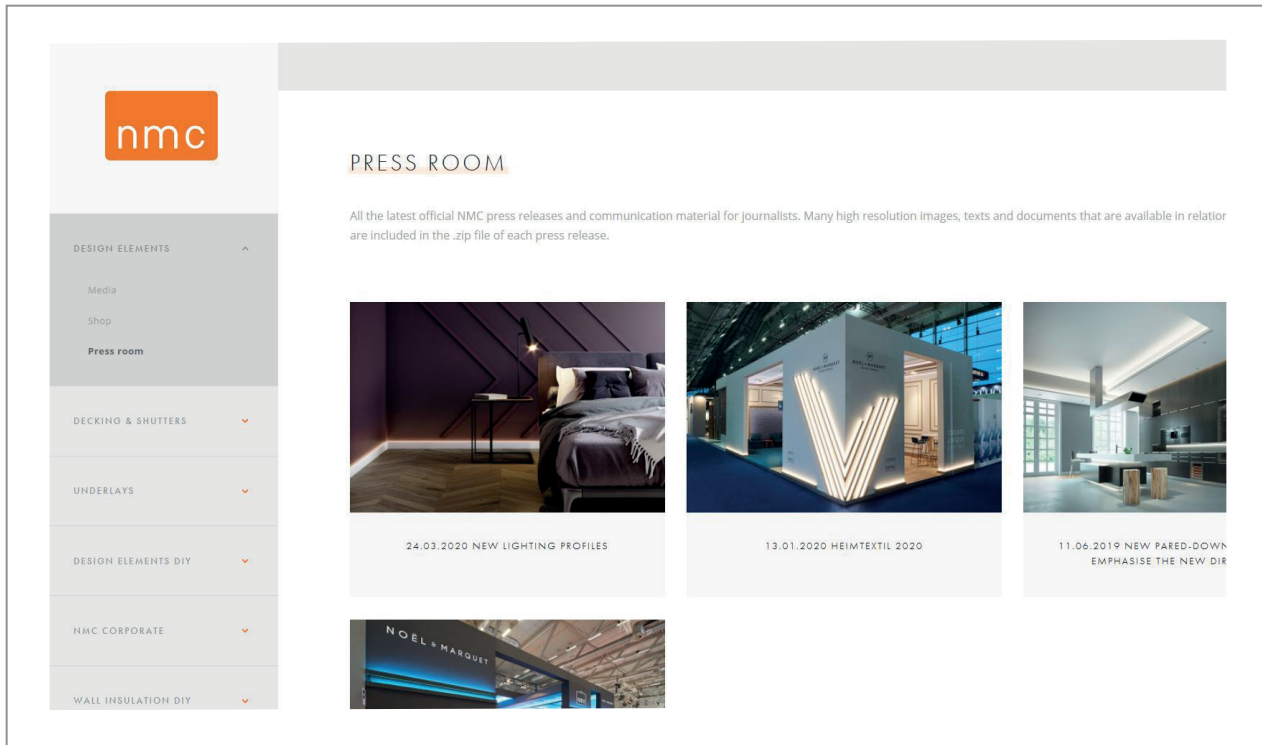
nmc

DESIGN ELEMENTS

Media

Shop

Press room

DECKING & SHUTTERS

UNDERLAYS

DESIGN ELEMENTS DIY

NMC CORPORATE

WALL INSULATION DIY

PRESS ROOM

All the latest official NMC press releases and communication material for journalists. Many high resolution images, texts and documents that are available in relatio are included in the .zip file of each press release.

24.03.2020 NEW LIGHTING PROFILES

13.01.2020 HEIMTEXTIL 2020

11.06.2019 NEW PARED-DOWN EMPHASISE THE NEW DIR

NOËL & MARQUET